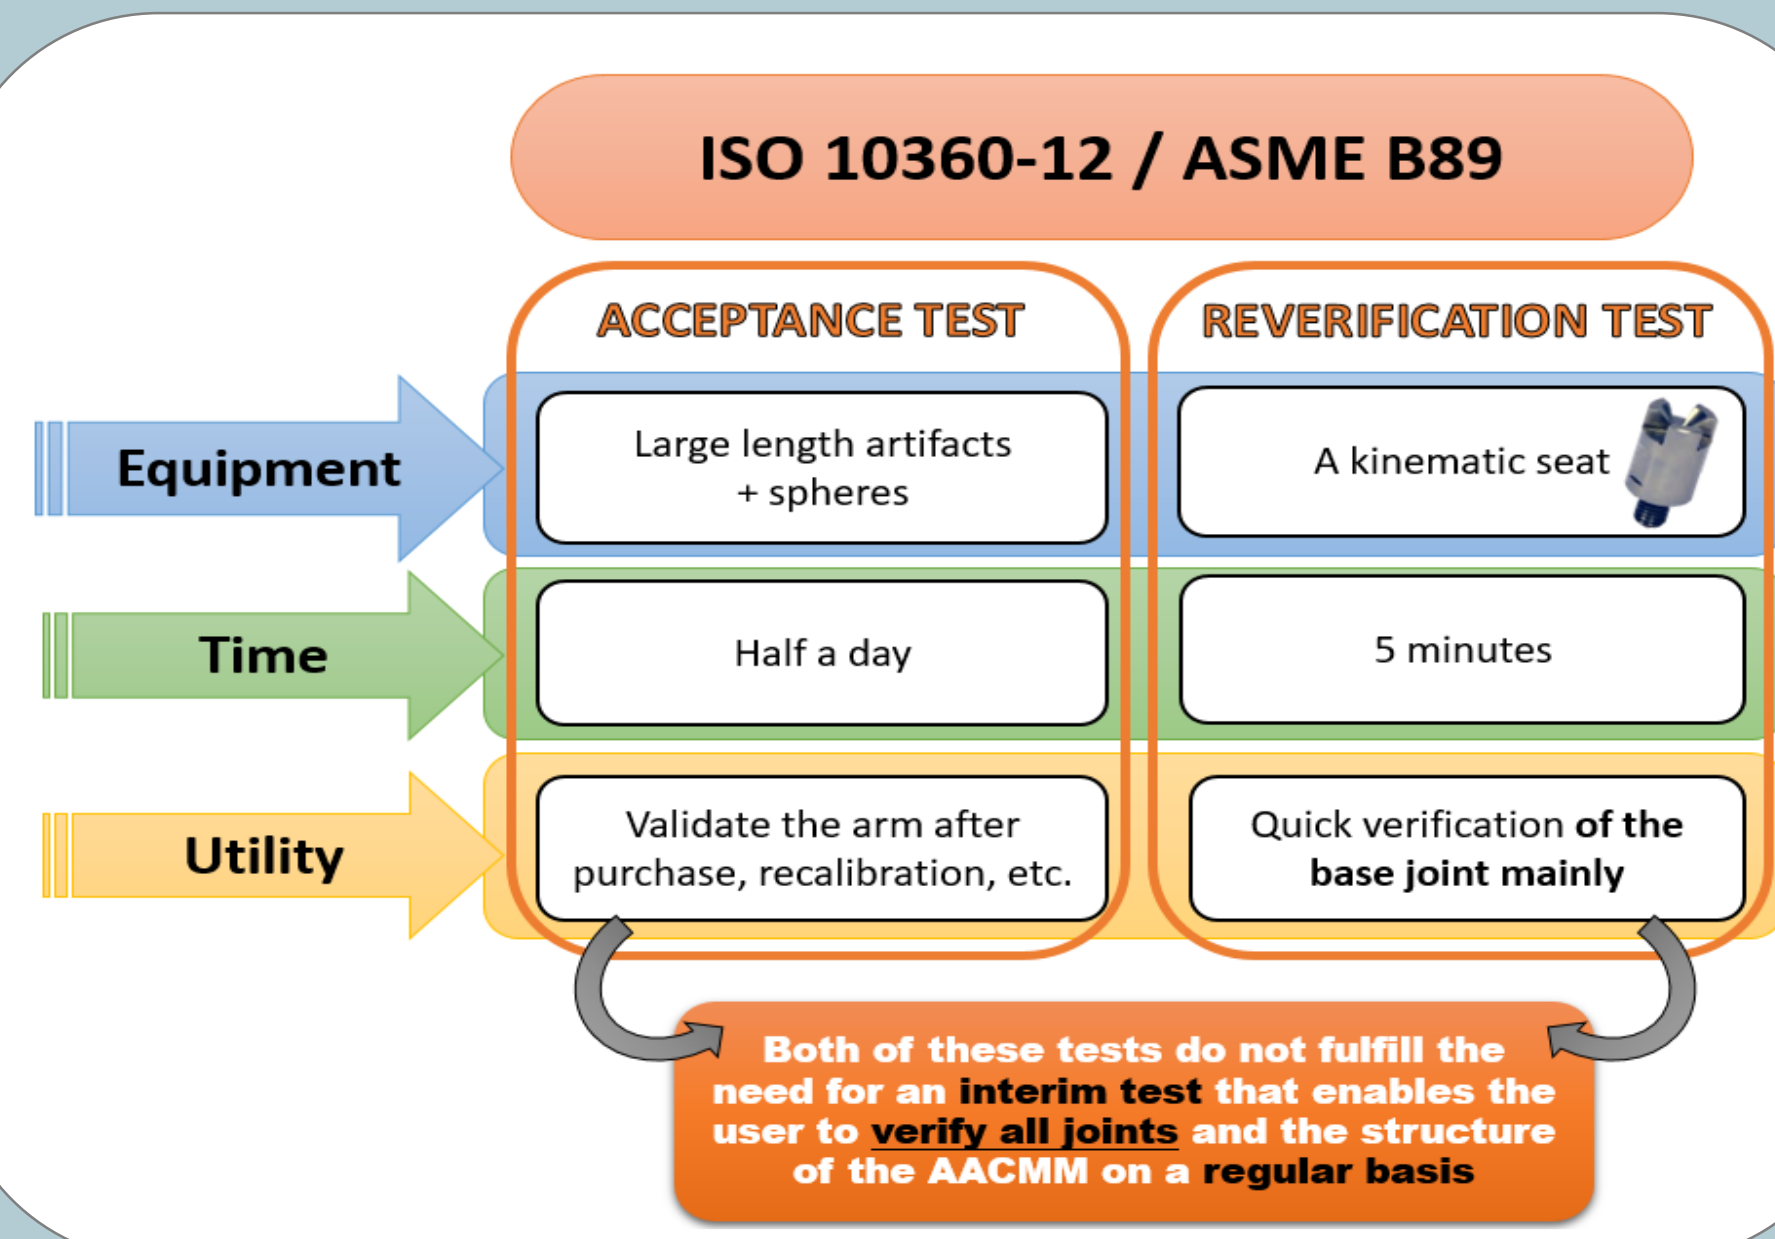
ISO 10360-12 / ASME B89

ACCEPTANCE TEST

REVERIFICATION TEST

Equipment

Large length artifacts + spheres

A kinematic seat

Time

Half a day

5 minutes

Utility

Validate the arm after purchase, recalibration, etc.

Quick verification of the base joint mainly

Both of these tests do not fulfill the need for an interim test that enables the user to verify all joints and the structure of the AACMM on a regular basis